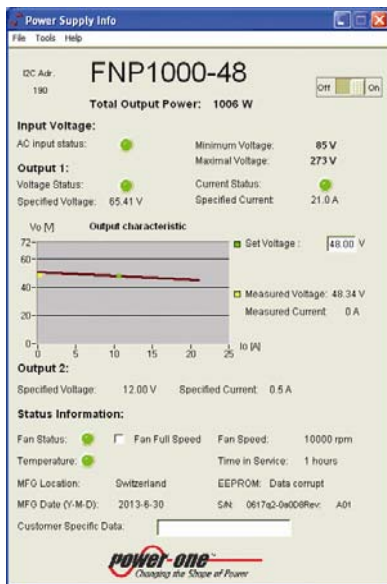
Power Supply Info

File Tools Help

I2C Adr. 190

FNP1000-48

Off On

Total Output Power: 1006 W

Input Voltage:

AC input status:

Minimum Voltage: 85 V

Maximal Voltage: 273 V

Output 1:

Voltage Status:

Current Status:

Specified Voltage: 65.41 V

Specified Current: 21.0 A

Vo [V] Output characteristic

72
60
40
20
0

0 5 10 15 20 25 Io [A]

Set Voltage : 48.00 V

Measured Voltage: 48.34 V

Measured Current: 0 A

Output 2:

Specified Voltage: 12.00 V

Specified Current: 0.5 A

Status Information:

Fan Status:

Fan Full Speed

Fan Speed: 10000 rpm

Temperature:

Time in Service: 1 hours

MFG Location: Switzerland

EEPROM: Data corrupt

MFG Date (Y-M-D): 2013-6-30

S/N: 0617q2-0a0D8Rev: A01

Customer Specific Data:

power-one

Changing the Shape of Power